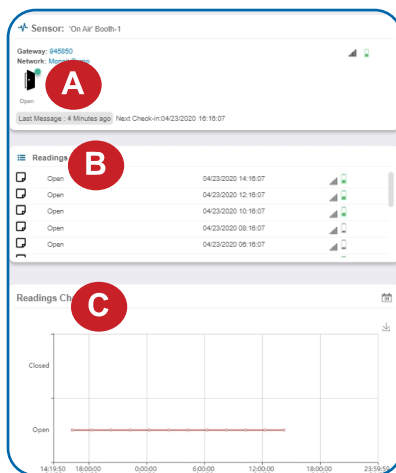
Sensor: 'On Air' Booth-1

Gateway: 945850
Network: Monnit Demo

A

Open

Last Message : 4 Minutes ago Next Check-in:04/23/2020 16:16:07

Readings

B

| Open | 04/23/2020 14:16:07 |
|---|---|
| Open | 04/23/2020 12:16:07 |
| Open | 04/23/2020 10:16:07 |
| Open | 04/23/2020 08:16:07 |
| Open | 04/23/2020 06:16:07 |

Readings Ch

C

Closed

Open

14:19:50 18:00:00 0:00:00 6:00:00 12:00:00 18:00:00 23:59:59